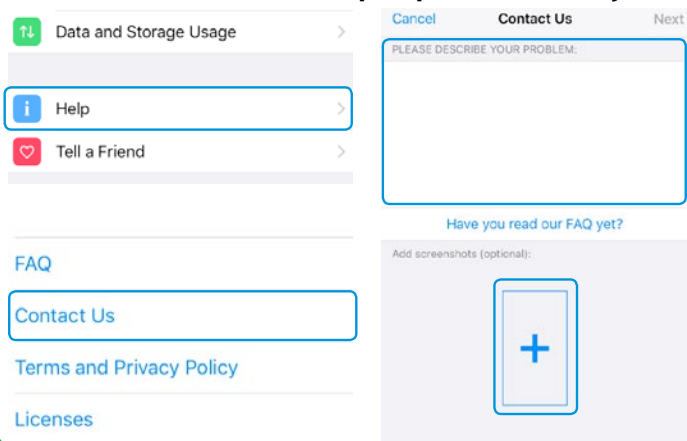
Data and Storage Usage

Help

Tell a Friend

FAQ

Contact Us

Terms and Privacy Policy

Licenses

Cancel
Contact Us
Next

PLEASE DESCRIBE YOUR PROBLEM:

Have you read our FAQ yet?

Add screenshots (optional):

+